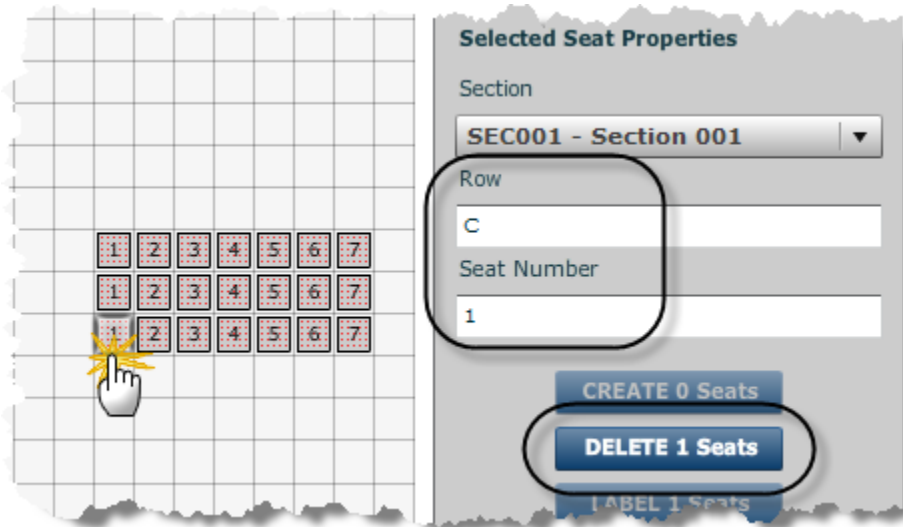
| 1 | 2 | 3 | 4 | 5 | 6 | 7 |
|---|---|---|---|---|---|---|
| 1 | 2 | 3 | 4 | 5 | 6 | 7 |
| 1 | 2 | 3 | 4 | 5 | 6 | 7 |

Selected Seat Properties

Section

SEC001 - Section 001

Row

C

Seat Number

1

CREATE 0 Seats

DELETE 1 Seats

LABEL 1 Seats